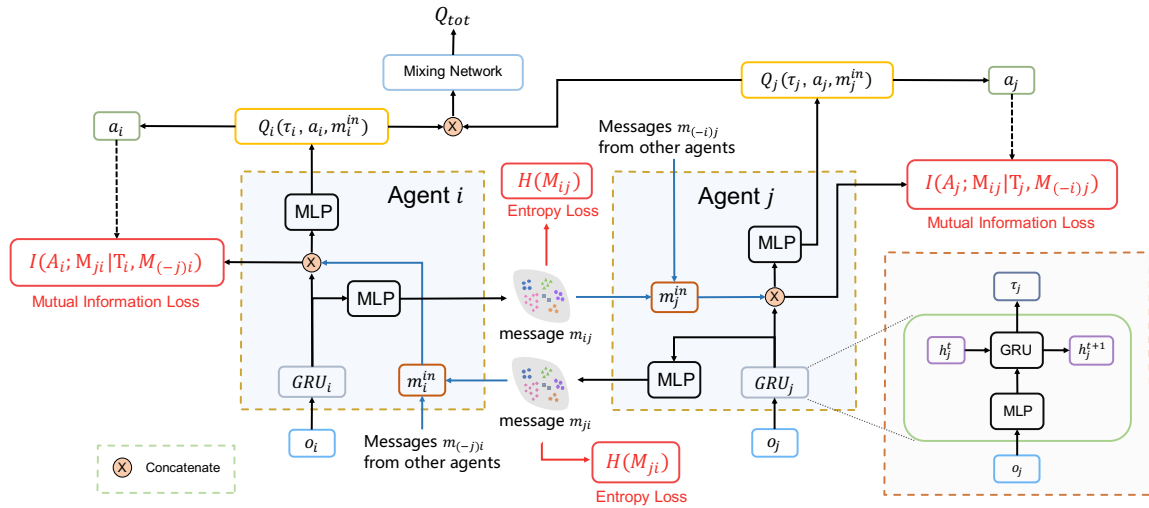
$Q_{tot}$

Mixing Network

$Q_j(\tau_j, a_j, m_j^{in})$

$a_j$

$a_i$

$Q_i(\tau_i, a_i, m_i^{in})$

Messages $m_{(-i)j}$ from other agents

$H(M_{ij})$

Entropy Loss

Agent $i$

Agent $j$

$I(A_j; \mathrm{M}_{ij} | \mathrm{T}_j, M_{(-i)j})$

Mutual Information Loss

MLP

MLP

$I(A_i; \mathrm{M}_{ji} | \mathrm{T}_i, M_{(-j)i})$

Mutual Information Loss

MLP

$m_j^{in}$

$\tau_j$

message $m_{ij}$

$h_j^t$

GRU

$h_j^{t+1}$

MLP

$GRU_i$

$m_i^{in}$

MLP

$GRU_j$

message $m_{ji}$

MLP

$o_i$

Messages $m_{(-j)i}$ from other agents

$o_j$

$o_j$

Concatenate

$H(M_{ji})$

Entropy Loss